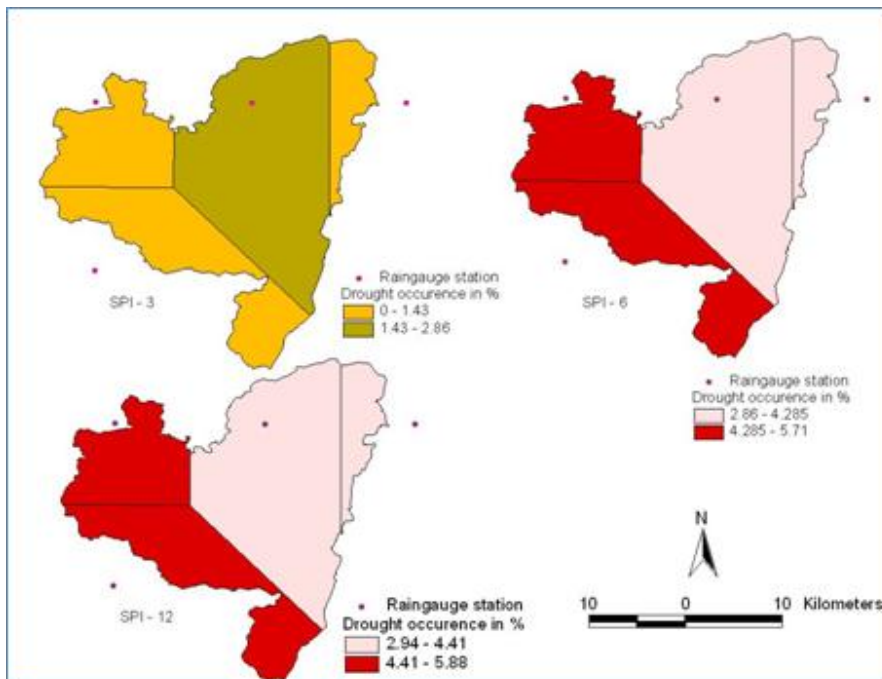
SPI - 3

Raingauge station
Drought occurence in %
0 - 1.43
1.43 - 2.86

SPI - 6

Raingauge station
Drought occurence in %
2.86 - 4.285
4.285 - 5.71

SPI - 12

Raingauge station
Drought occurence in %
2.94 - 4.41
4.41 - 5.88

N

10 0 10 Kilometers